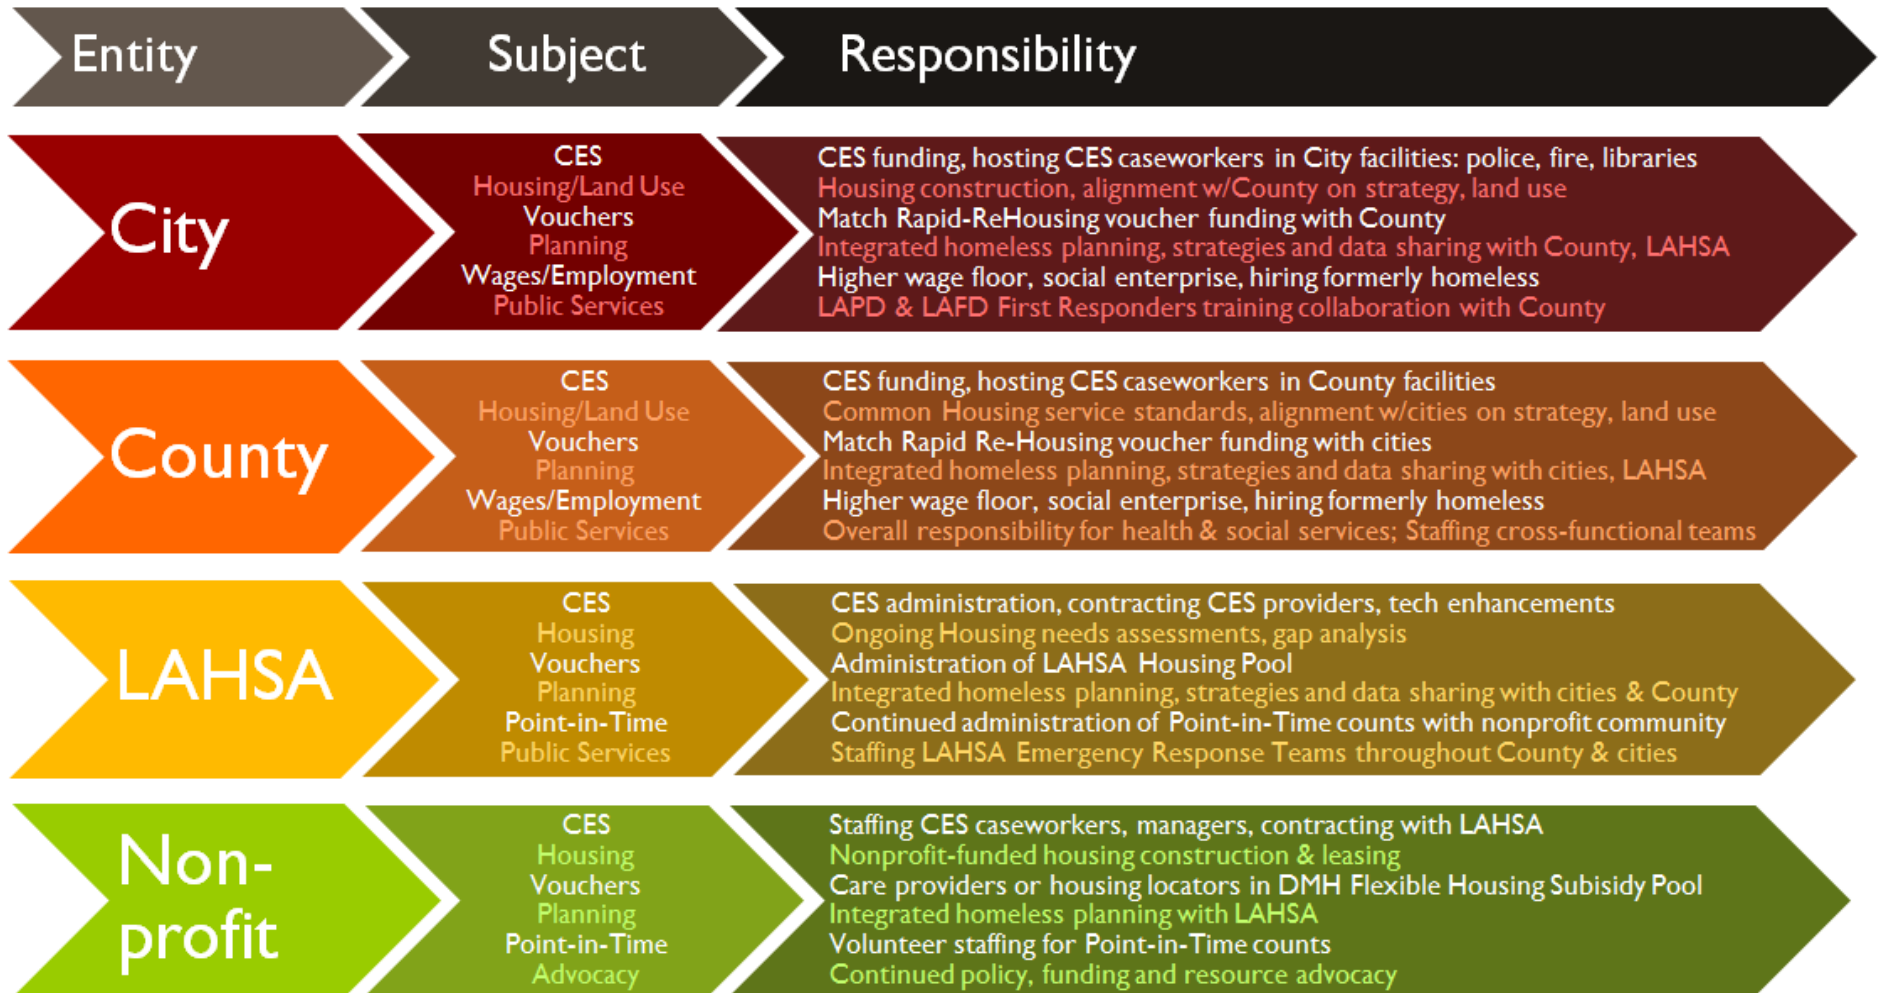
Entity

Subject

Responsibility

City

CES
Housing/Land Use
Vouchers
Planning
Wages/Employment
Public Services

CES funding, hosting CES caseworkers in City facilities: police, fire, libraries
Housing construction, alignment w/County on strategy, land use
Match Rapid-ReHousing voucher funding with County
Integrated homeless planning, strategies and data sharing with County, LAHSA
Higher wage floor, social enterprise, hiring formerly homeless
LAPD & LAFD First Responders training collaboration with County

County

CES
Housing/Land Use
Vouchers
Planning
Wages/Employment
Public Services

CES funding, hosting CES caseworkers in County facilities
Common Housing service standards, alignment w/cities on strategy, land use
Match Rapid Re-Housing voucher funding with cities
Integrated homeless planning, strategies and data sharing with cities, LAHSA
Higher wage floor, social enterprise, hiring formerly homeless
Overall responsibility for health & social services; Staffing cross-functional teams

LAHSA

CES
Housing
Vouchers
Planning
Point-in-Time
Public Services

CES administration, contracting CES providers, tech enhancements
Ongoing Housing needs assessments, gap analysis
Administration of LAHSA Housing Pool
Integrated homeless planning, strategies and data sharing with cities & County
Continued administration of Point-in-Time counts with nonprofit community
Staffing LAHSA Emergency Response Teams throughout County & cities

Non-profit

CES
Housing
Vouchers
Planning
Point-in-Time
Advocacy

Staffing CES caseworkers, managers, contracting with LAHSA
Nonprofit-funded housing construction & leasing
Care providers or housing locators in DMH Flexible Housing Subisidy Pool
Integrated homeless planning with LAHSA
Volunteer staffing for Point-in-Time counts
Continued policy, funding and resource advocacy